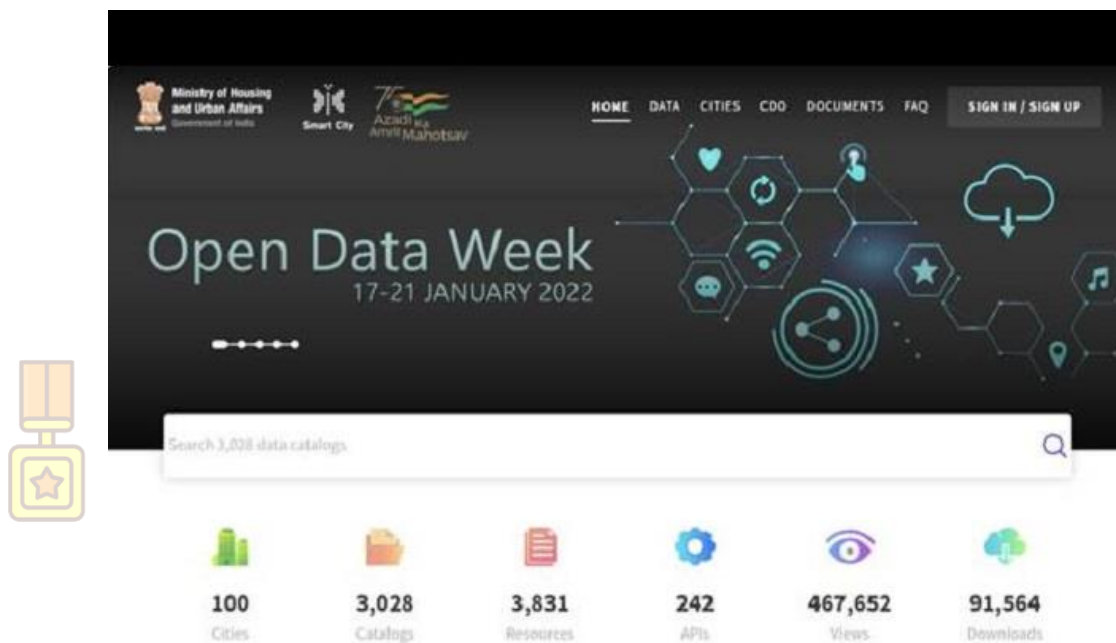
Ministry of Housing and Urban Affairs
Government of India

Smart City

Azadi Ka Amrit Mahotsav

HOME DATA CITIES CDO DOCUMENTS FAQ SIGN IN / SIGN UP

Open Data Week
17-21 JANUARY 2022

Search 3,028 data catalogs

100
Cities

3,028
Catalogs

3,831
Resources

242
APIs

467,652
Views

91,564
Downloads